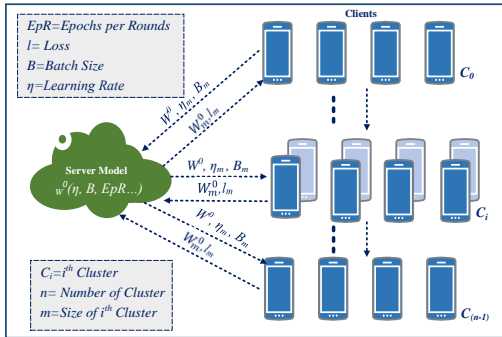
EpR=Epochs per Rounds
l= Loss
B=Batch Size
η=Learning Rate

Clients

$C_0$

$W^0, \eta_m, B_m$
$W_m^0, l_m$

Server Model
$w^0(\eta, B, EpR...)$

$W^0, \eta_m, B_m$
$W_m^0, l_m$

$C_i$

$W^0, \eta_m, B_m$
$W_m^0, l_m$

$C_i$=$i^{th}$ Cluster
n= Number of Cluster
m=Size of $i^{th}$ Cluster

$C_{(n-1)}$